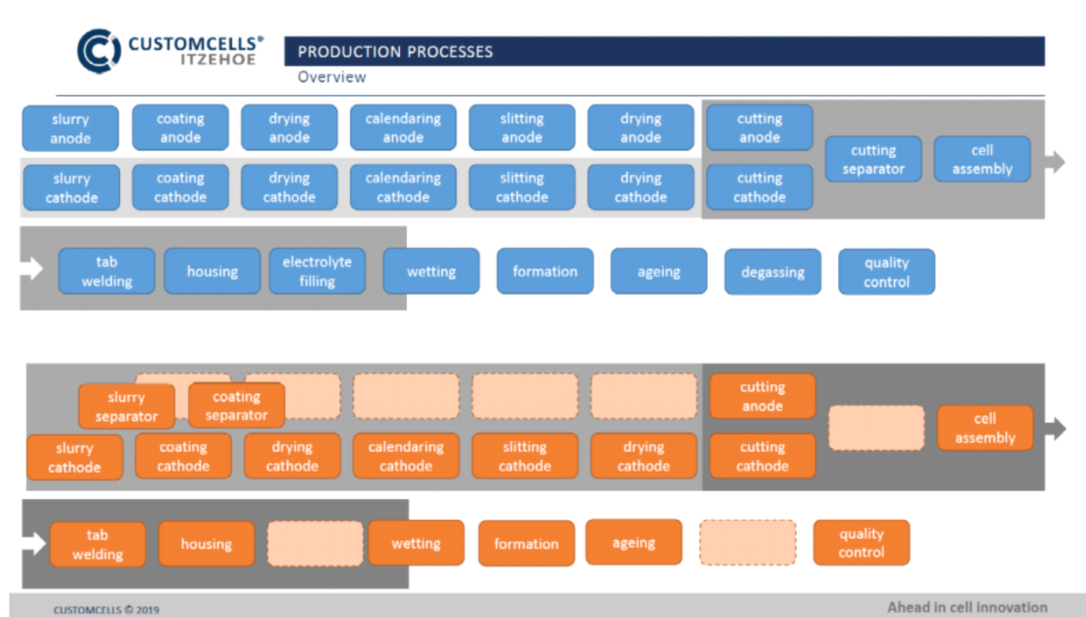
CUSTOMCELLS®
ITZEHOE

PRODUCTION PROCESSES
Overview

slurry anode
coating anode
drying anode
calendaring anode
slitting anode
drying anode
cutting anode
slurry cathode
coating cathode
drying cathode
calendaring cathode
slitting cathode
drying cathode
cutting cathode
cutting separator
cell assembly

tab welding
housing
electrolyte filling
wetting
formation
ageing
degassing
quality control

slurry separator
coating separator
cutting anode
slurry cathode
coating cathode
drying cathode
calendaring cathode
slitting cathode
drying cathode
cutting cathode
cell assembly

tab welding
housing
wetting
formation
ageing
quality control

CUSTOMCELLS © 2019
Ahead in cell innovation